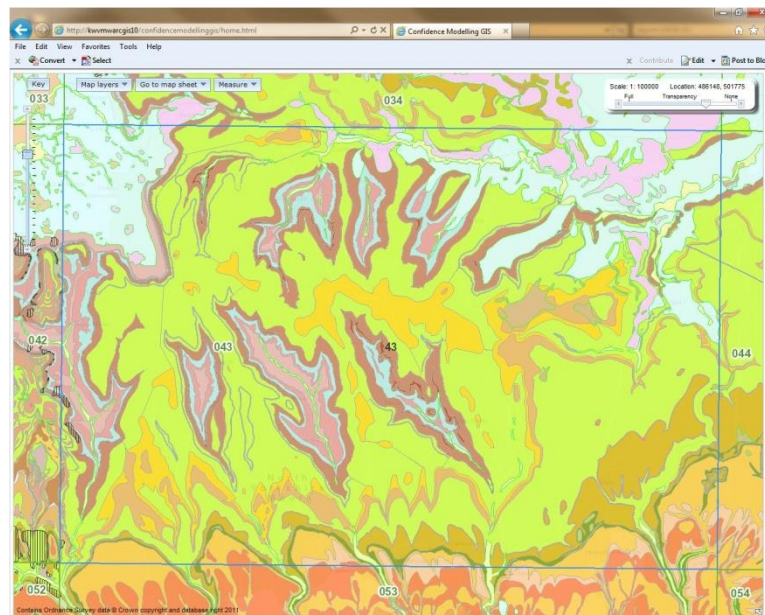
http://kwvmwarcgis10/confidencemodellinggis/home.html
Confidence Modelling GIS
File Edit View Favorites Tools Help
Convert Select
Contribute Edit Post to Blo
Key
Map layers
Go to map sheet
Measure
Scale: 1: 100000 Location: 486148, 501775
Full Transparency None
033
034
042
043
43
044
052
053
054
Contains Ordnance Survey data © Crown copyright and database right 2011